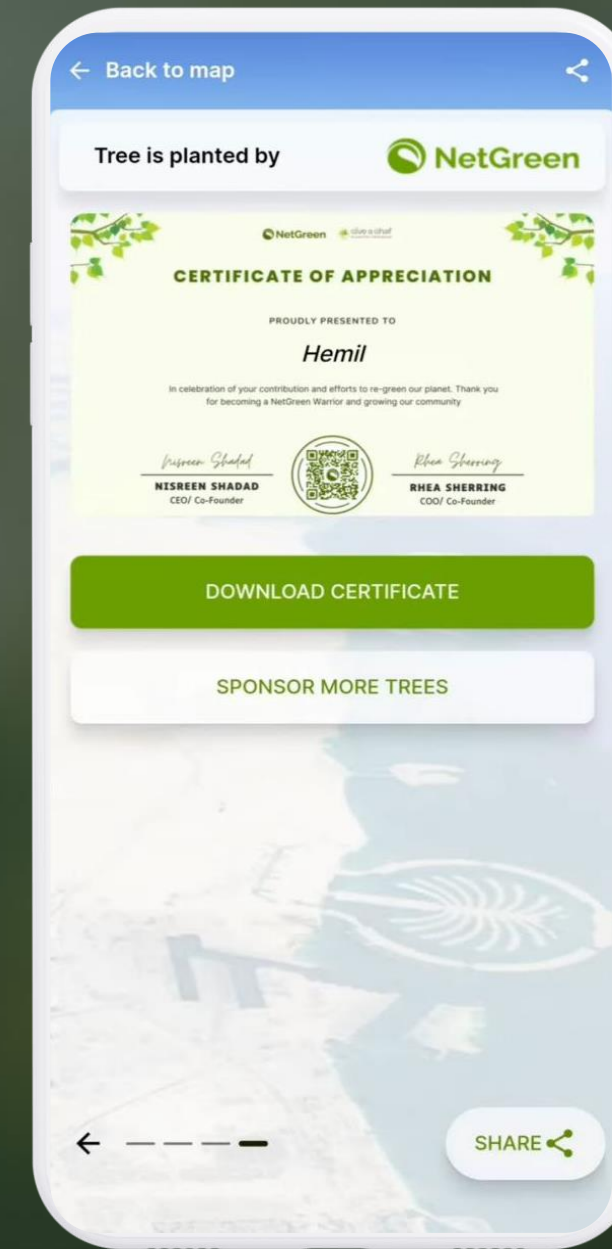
← Back to map

Tree is planted by

NetGreen

NetGreen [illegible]

CERTIFICATE OF APPRECIATION

PROUDLY PRESENTED TO

Hemil

In celebration of your contribution and efforts to re-green our planet. Thank you for becoming a NetGreen Warrior and growing our community

Nisreen Shadad
NISREEN SHADAD
CEO/ Co-Founder

Rhea Sherring
RHEA SHERRING
COO/ Co-Founder

DOWNLOAD CERTIFICATE

SPONSOR MORE TREES

←

SHARE